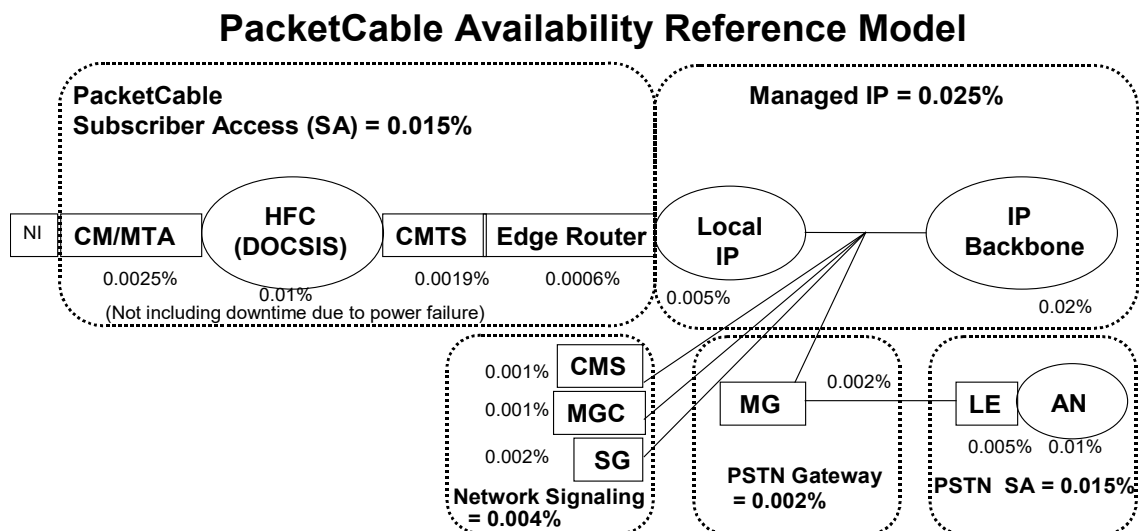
PacketCable Availability Reference Model

PacketCable
Subscriber Access (SA) = 0.015%

Managed IP = 0.025%

NI

CM/MTA

HFC (DOCSIS)

CMTS

Edge Router

Local IP

IP Backbone

0.0025%

0.01%

0.0019%

0.0006%

(Not including downtime due to power failure)

0.005%

0.02%

0.001%

CMS

0.001%

MGC

0.002%

SG

Network Signaling = 0.004%

0.002%

MG

PSTN Gateway = 0.002%

LE

AN

0.005%

0.01%

PSTN SA = 0.015%